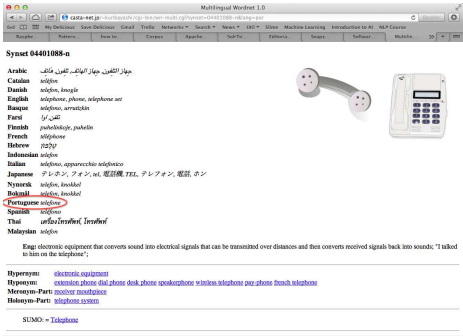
Multilingual Wordnet 1.0

casta-net.jp/~kuribayashi/cgi-bin/wn-multi.cgi?synset=04401088-n&lang=jpn

Google

My Delicious Save Delicious Gmail Trello Networks Search News Util Slime Machine Learning Introduction to AI NLP Course

Synset 04401088-n

Arabic جهاز التليفون جهاز الهاتف تلفون هاتف
Catalan telèfon
Danish telefon, knogle
English telephone, phone, telephone set
Basque telefono, aurrezkin
Farsi تلفن اوا
Finnish puhelinlaite, puhelin
French téléphone
Hebrew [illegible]
Indonesian telefon
Italian telefono, apparecchio telefonico
Japanese テレホン, フォン, tel, 電話機, TEL, テレフォン, 電話, ホン
Nynorsk telefon, knokkel
Bokmål telefon, knokkel
Portuguese telefone
Spanish teléfono
Thai เครื่องโทรศัพท์, โทรศัพท์
Malaysian telefon

Eng: electronic equipment that converts sound into electrical signals that can be transmitted over distances and then converts received signals back into sounds; "I talked to him on the telephone";

Hypernym: electronic equipment
Hyponym: extension phone dial phone desk phone speakerphone wireless telephone pay-phone french telephone
Meronym-Part: receiver mouthpiece
Holonym-Part: telephone system

SUMO: = Telephone